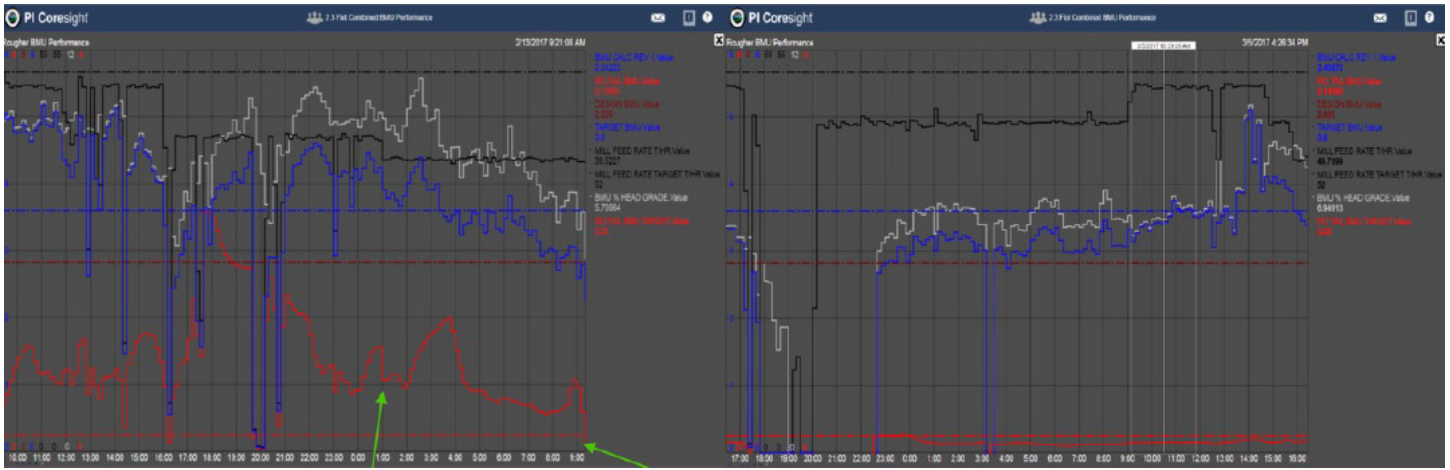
PI Coresight

2.3 Plot Combined BMU Performance

Rougher BMU Performance

2/13/2017 9:21:08 AM

BMU CALC REV 1.Value
2.24222

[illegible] BMU.Value
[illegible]

DESIGN BMU.Value
2.505

TARGET BMU.Value
3.5

MILL FEED RATE T/HR.Value
35.5217

MILL FEED RATE TARGET T/HR.Value
52

BMU % HEAD GRADE.Value
5.75964

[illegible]
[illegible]

10:00 11:00 12:00 13:00 14:00 15:00 16:00 17:00 18:00 19:00 20:00 21:00 22:00 23:00 0:00 1:00 2:00 3:00 4:00 5:00 6:00 7:00 8:00 9:00

PI Coresight

2.3 Plot Combined BMU Performance

Rougher BMU Performance

3/6/2017 4:36:34 PM

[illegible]

BMU CALC REV 1.Value
3.40675

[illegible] BMU.Value
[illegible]

DESIGN BMU.Value
2.505

TARGET BMU.Value
3.5

MILL FEED RATE T/HR.Value
49.7199

MILL FEED RATE TARGET T/HR.Value
52

BMU % HEAD GRADE.Value
6.94913

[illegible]
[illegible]

17:00 18:00 19:00 20:00 21:00 22:00 23:00 0:00 1:00 2:00 3:00 4:00 5:00 6:00 7:00 8:00 9:00 10:00 11:00 12:00 13:00 14:00 15:00 16:00